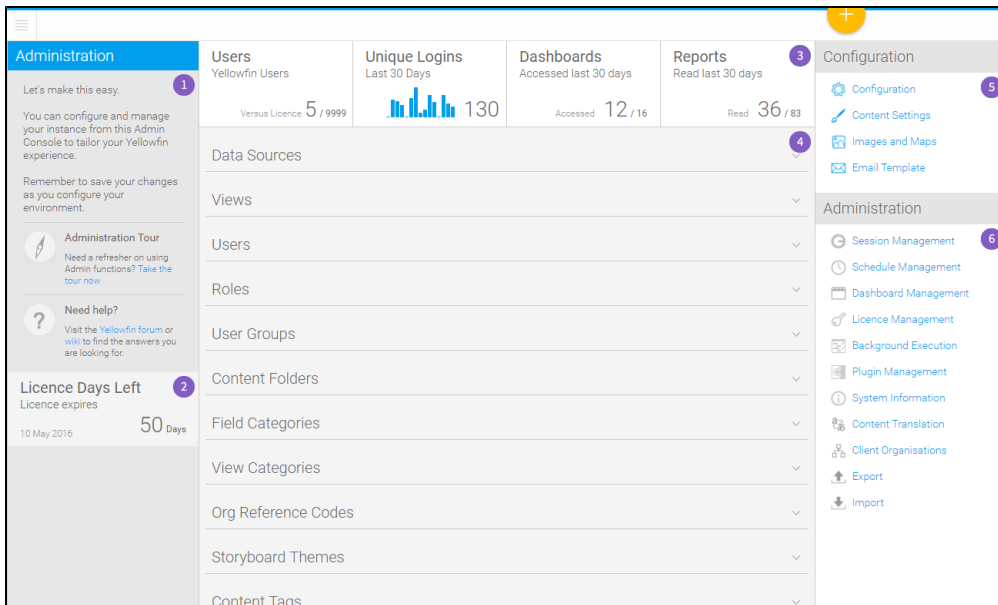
+

Administration

1

Let's make this easy.

You can configure and manage your instance from this Admin Console to tailor your Yellowfin experience.

Remember to save your changes as you configure your environment.

Administration Tour

Need a refresher on using Admin functions? Take the tour now

?

Need help?

Visit the Yellowfin forum or wiki to find the answers you are looking for.

Licence Days Left

2

Licence expires

10 May 2016

50 Days

Users
Yellowfin Users
Versus Licence 5 / 9999

Unique Logins
Last 30 Days
130

Dashboards
Accessed last 30 days
Accessed 12 / 16

Reports
Read last 30 days
Read 36 / 83

3

4

Data Sources

Views

Users

Roles

User Groups

Content Folders

Field Categories

View Categories

Org Reference Codes

Storyboard Themes

Content Tags

Configuration

5

Configuration

Content Settings

Images and Maps

Email Template

Administration

6

Session Management

Schedule Management

Dashboard Management

Licence Management

Background Execution

Plugin Management

System Information

Content Translation

Client Organisations

Export

Import